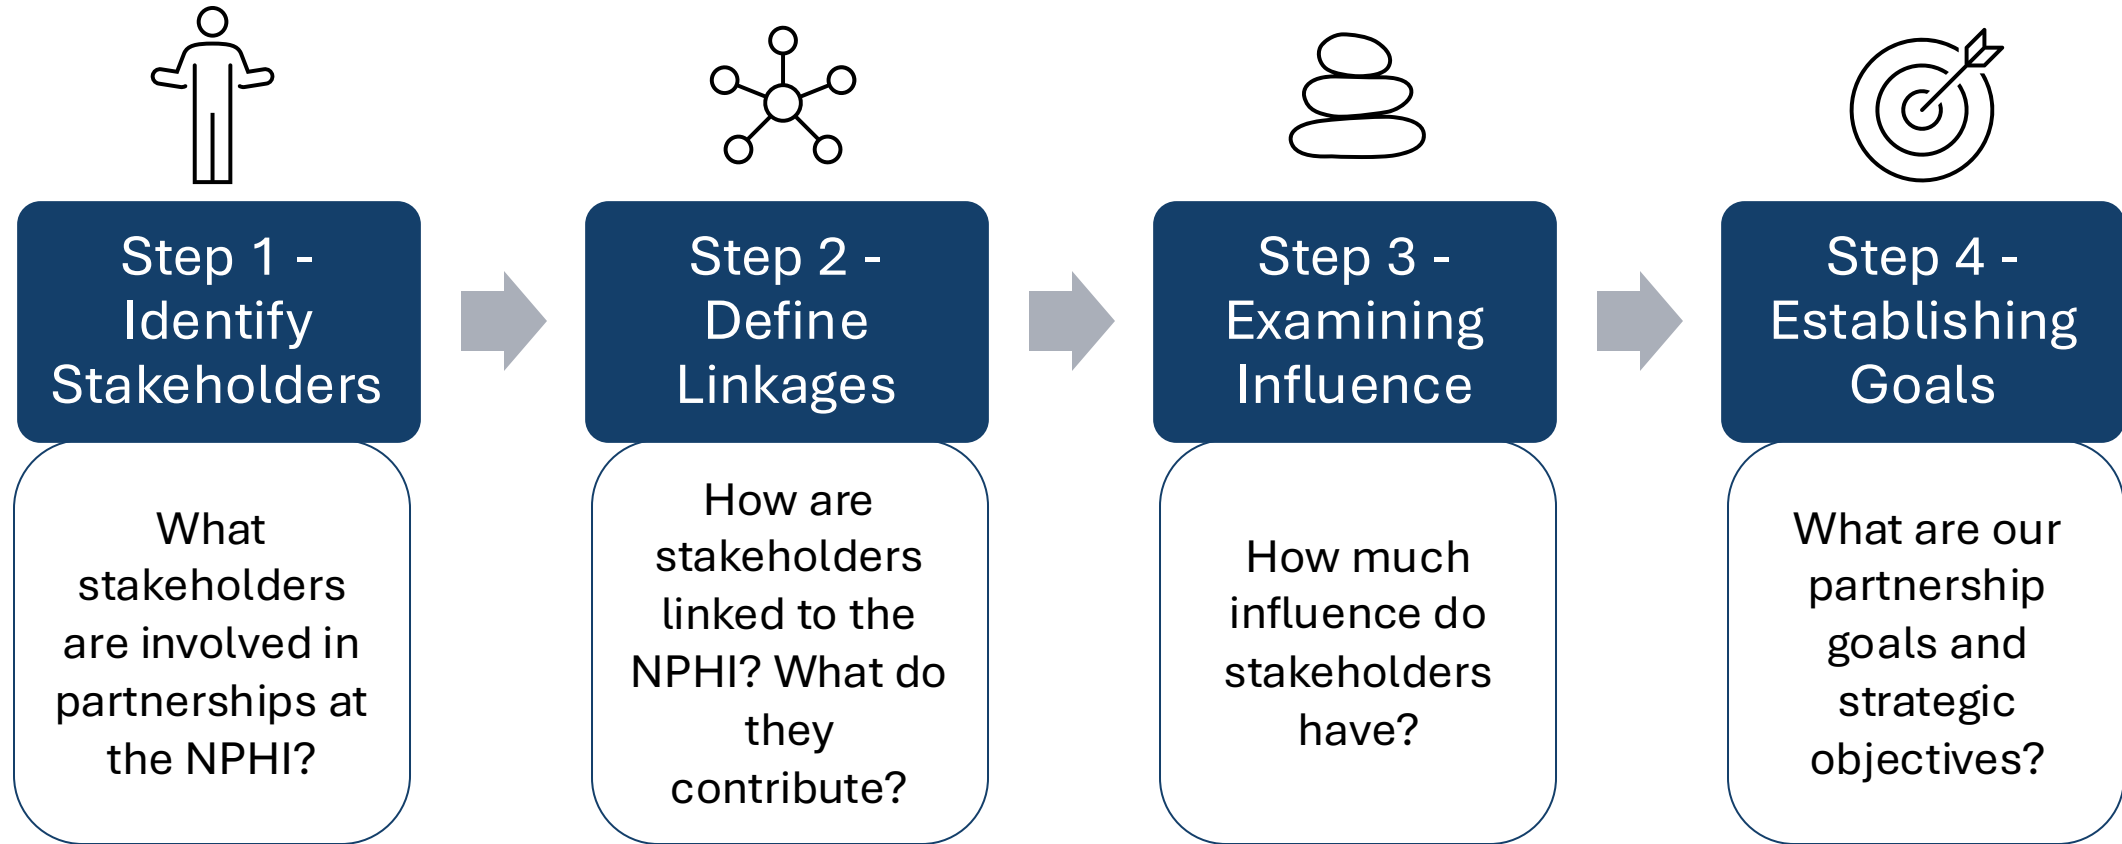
Step 1 - Identify Stakeholders

What stakeholders are involved in partnerships at the NPHI?

Step 2 - Define Linkages

How are stakeholders linked to the NPHI? What do they contribute?

Step 3 - Examining Influence

How much influence do stakeholders have?

Step 4 - Establishing Goals

What are our partnership goals and strategic objectives?